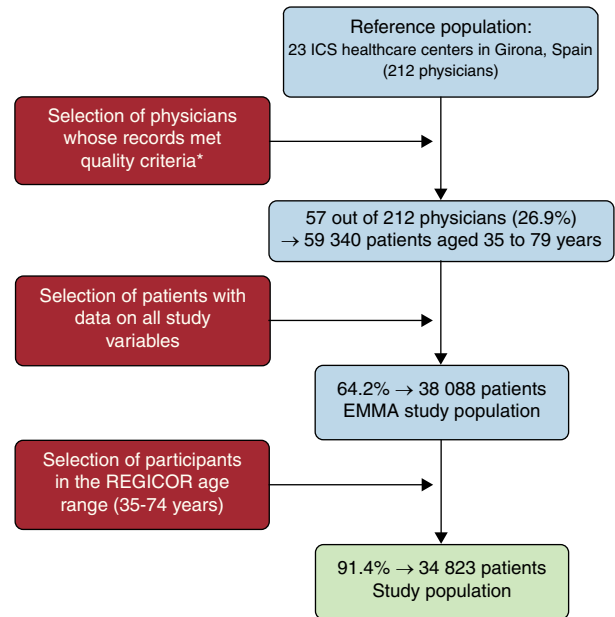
Reference population:
23 ICS healthcare centers in Girona, Spain
(212 physicians)

Selection of physicians whose records met quality criteria*

57 out of 212 physicians (26.9%)
→ 59 340 patients aged 35 to 79 years

Selection of patients with data on all study variables

64.2% → 38 088 patients
EMMA study population

Selection of participants in the REGICOR age range (35-74 years)

91.4% → 34 823 patients
Study population